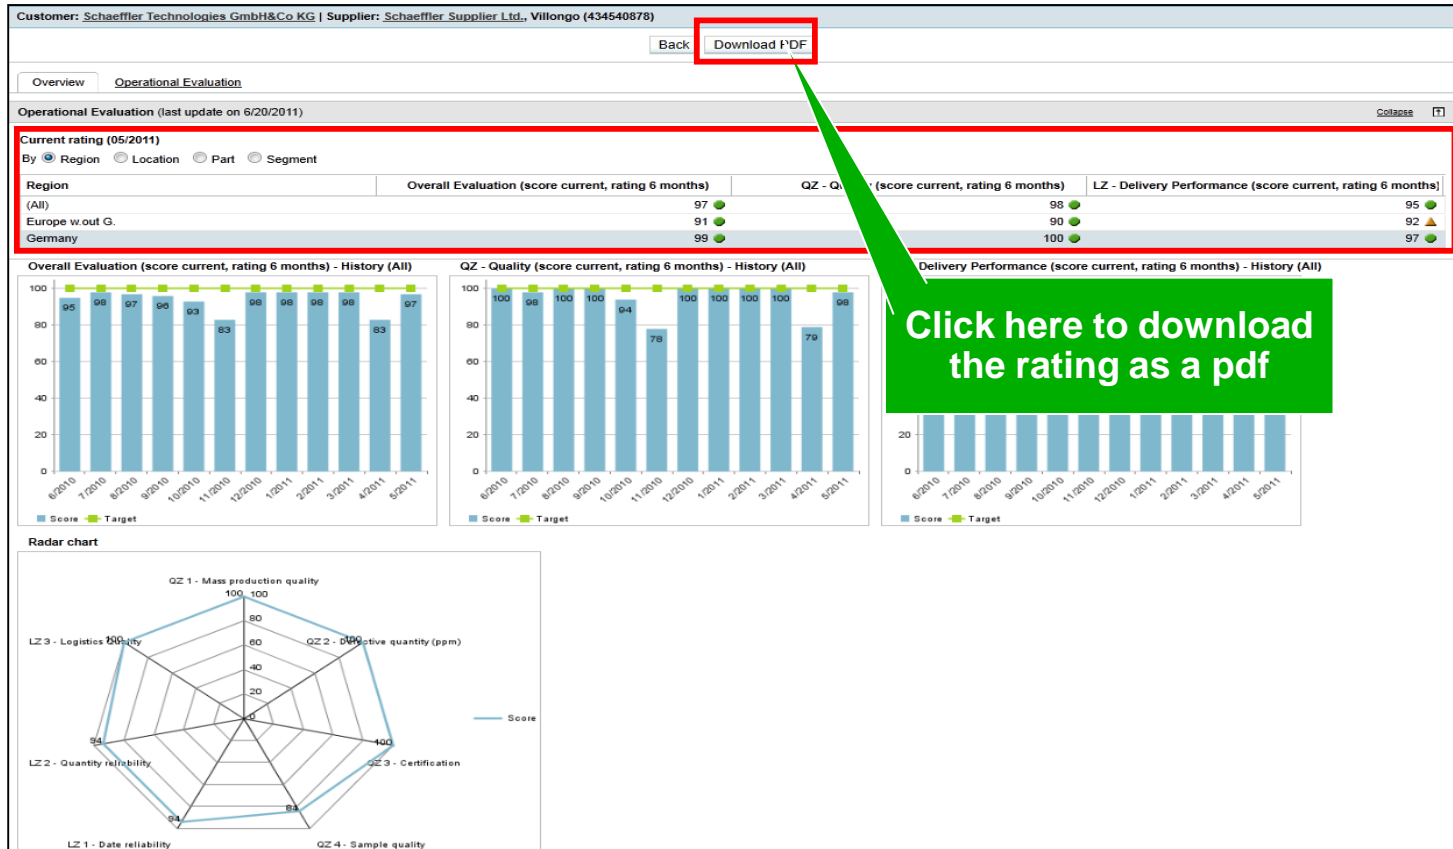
Customer: Schaeffler Technologies GmbH&Co KG | Supplier: Schaeffler Supplier Ltd., Villongo (434540878)

Back | Download PDF

Overview | Operational Evaluation

Operational Evaluation (last update on 6/20/2011)

Collapse

Current rating (05/2011)

By Region Location Part Segment

| Region | Overall Evaluation (score current, rating 6 months) | QZ - Q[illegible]y (score current, rating 6 months) | LZ - Delivery Performance (score current, rating 6 months) |
|---|---|---|---|
| (All) | 97 | 98 | 95 |
| Europe w.out G. | 91 | 90 | 92 |
| Germany | 99 | 100 | 97 |

Overall Evaluation (score current, rating 6 months) - History (All)

100 80 60 40 20 0

95 98 97 96 93 83 98 98 98 98 83 97

6/2010 7/2010 8/2010 9/2010 10/2010 11/2010 12/2010 1/2011 2/2011 3/2011 4/2011 5/2011

Score Target

QZ - Quality (score current, rating 6 months) - History (All)

100 80 60 40 20 0

100 98 100 100 94 78 100 100 100 100 79 98

6/2010 7/2010 8/2010 9/2010 10/2010 11/2010 12/2010 1/2011 2/2011 3/2011 4/2011 5/2011

Score Target

Delivery Performance (score current, rating 6 months) - History (All)

20 0

6/2010 7/2010 8/2010 9/2010 10/2010 11/2010 12/2010 1/2011 2/2011 3/2011 4/2011 5/2011

Score Target

Click here to download the rating as a pdf

Radar chart

QZ 1 - Mass production quality

100 100 80 60 40 20 0

QZ 2 - Defective quantity (ppm)

LZ 3 - Logistics Quality 100

94

LZ 2 - Quantity reliability

QZ 3 - Certification 100

94

LZ 1 - Date reliability

84

QZ 4 - Sample quality

Score